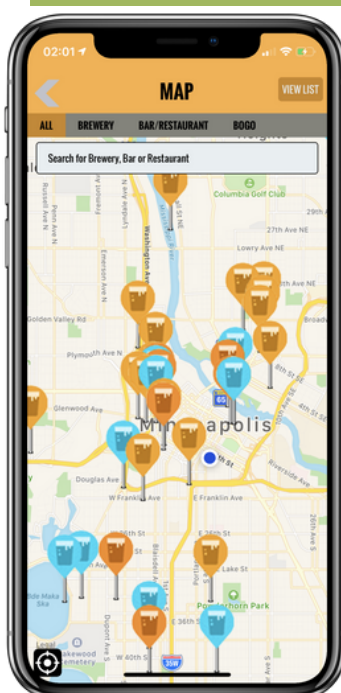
02:01

MAP

VIEW LIST

ALL BREWERY BAR/RESTAURANT BOGO

Search for Brewery, Bar or Restaurant

Columbia Golf Club

27th Ave NE

Lowery Ave NE

Golden Valley Rd

Plymouth Ave N

Glenwood Ave

Minneapolis

Washington Ave

Douglas Ave

W Franklin Ave

E Franklin Ave

Lake St

Powderhorn Park

W 40th St

Lakewood Cemetery

35W

65

94

Bde Maka Ska

Russell Ave N

Penn Ave N

Emerson Ave N

Fremont Ave N

Lyndale Ave N

Blaisdell Ave

Portland Ave

Dupont Ave S

E 36th St

E 26th St

W 26th St

29th

Broadway